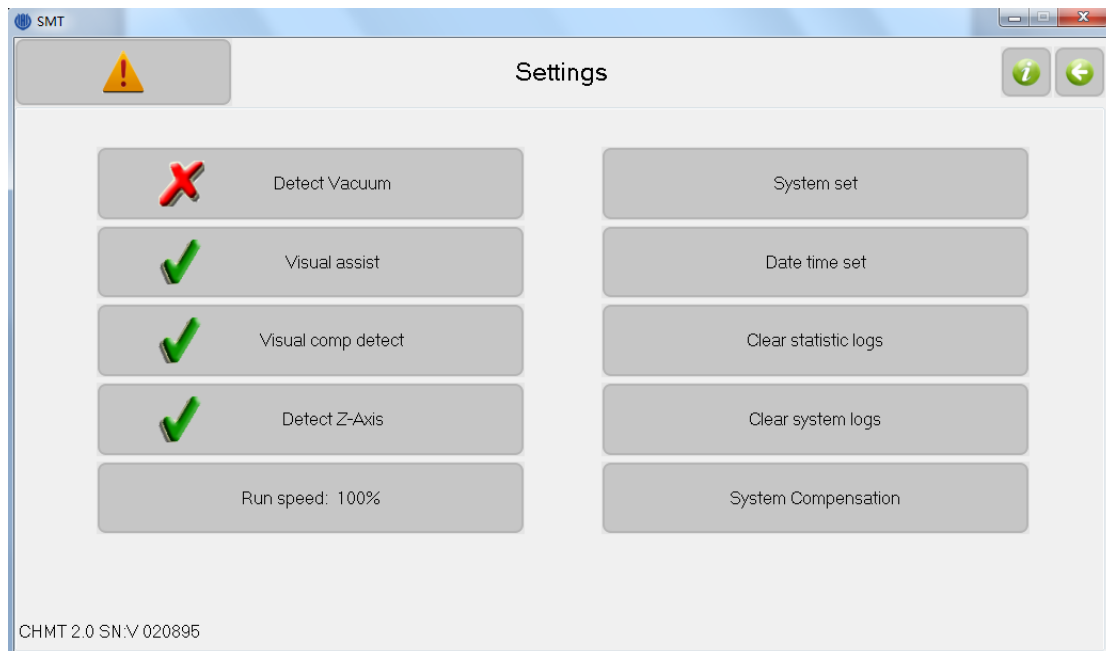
SMT

Settings

Detect Vacuum

Visual assist

Visual comp detect

Detect Z-Axis

Run speed: 100%

System set

Date time set

Clear statistic logs

Clear system logs

System Compensation

CHMT 2.0 SN:V 020895